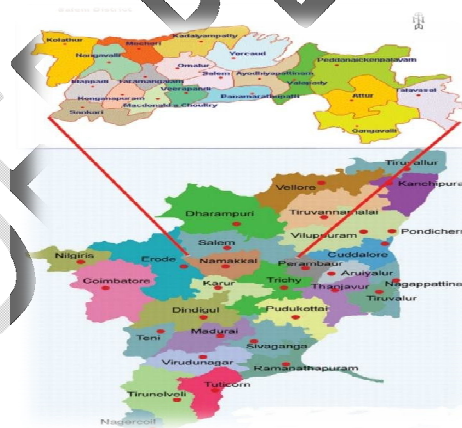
Kolathur
Mechari
Kadayampatty
Nangavalli
Yercaud
Omalur
Salem
Ayodhiyapattinam
Pedhanaickenpalayam
Mettur
Tharamangalam
Valapady
Veerapandi
Attur
Thalavasal
Konganapuram
Panamarathupatti
Macdonald's Choultry
Sankari
Gangavalli
Tiruvallur
Vellore
Kanchipuram
Dharampuri
Tiruvannamalai
Pondicherry
Vilupuram
Salem
Cuddalore
Nilgiris
Erode
Namakkal
Perambaur
Aruiyalur
Coimbatore
Karur
Trichy
Thanjavur
Nagappattinam
Tiruvalur
Dindiguil
Pudukottai
Madurai
Teni
Sivaganga
Virudunagar
Ramanathapuram
Tuticorn
Tirunelveli
Nagercoil